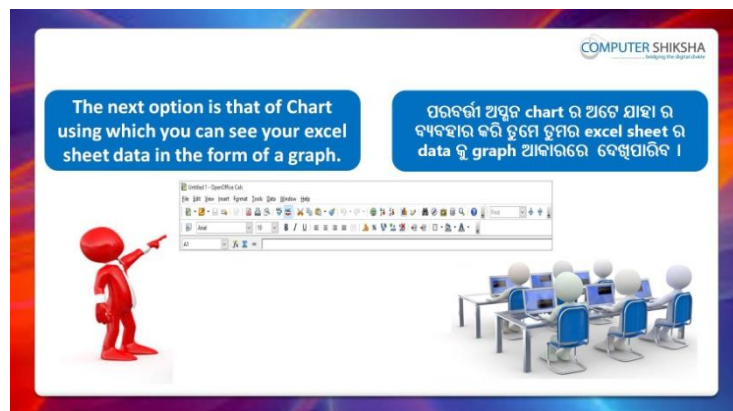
COMPUTER SHIKSHA
bridging the digital divide

The next option is that of Chart using which you can see your excel sheet data in the form of a graph.

ପରବର୍ତ୍ତୀ ଅପ୍ସନ chart ର ଅଟେ ଯାହା ର ବ୍ୟବହାର କରି ତୁମେ ତୁମର excel sheet ର data କୁ graph ଆକାରରେ ଦେଖିପାରିବ ।

Untitled 1 - OpenOffice Calc
File Edit View Insert Format Tools Data Window Help
Find
Arial 10 B I U
A1 fx Σ =